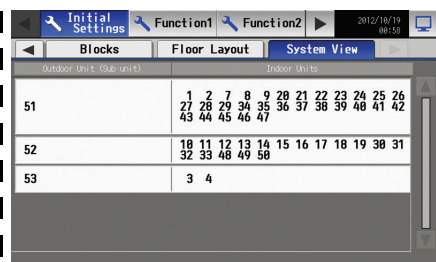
Initial Settings | Function1 | Function2 | 2012/10/19 08:58

Blocks | Floor Layout | System View

| Outdoor Unit (Sub unit) | Indoor Units |
|---|---|
| 51 | 1 2 7 8 9 20 21 22 23 24 25 26 27 28 29 34 35 36 37 38 39 40 41 42 43 44 45 46 47 |
| 52 | 10 11 12 13 14 15 16 17 18 19 30 31 32 33 48 49 50 |
| 53 | 3 4 |